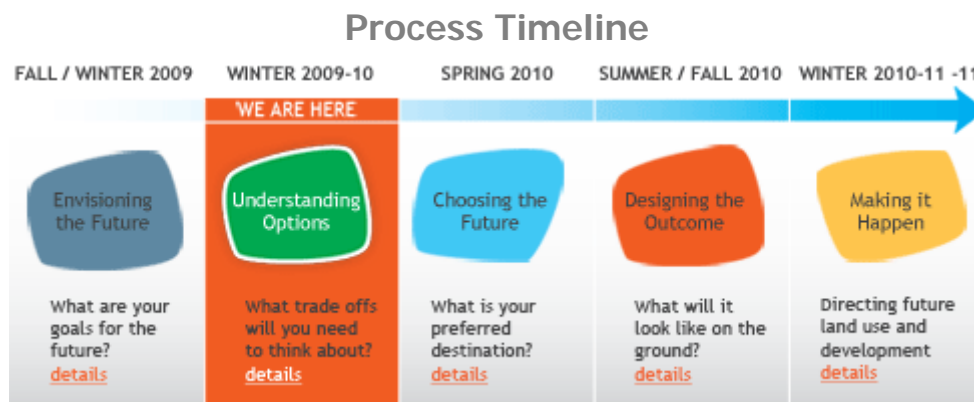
Process Timeline

FALL / WINTER 2009

Envisioning the Future

What are your goals for the future?

details

WINTER 2009-10

'WE ARE HERE

Understanding Options

What trade offs will you need to think about?

details

SPRING 2010

Choosing the Future

What is your preferred destination?

details

SUMMER / FALL 2010

Designing the Outcome

What will it look like on the ground?

details

WINTER 2010-11 -11

Making it Happen

Directing future land use and development

details